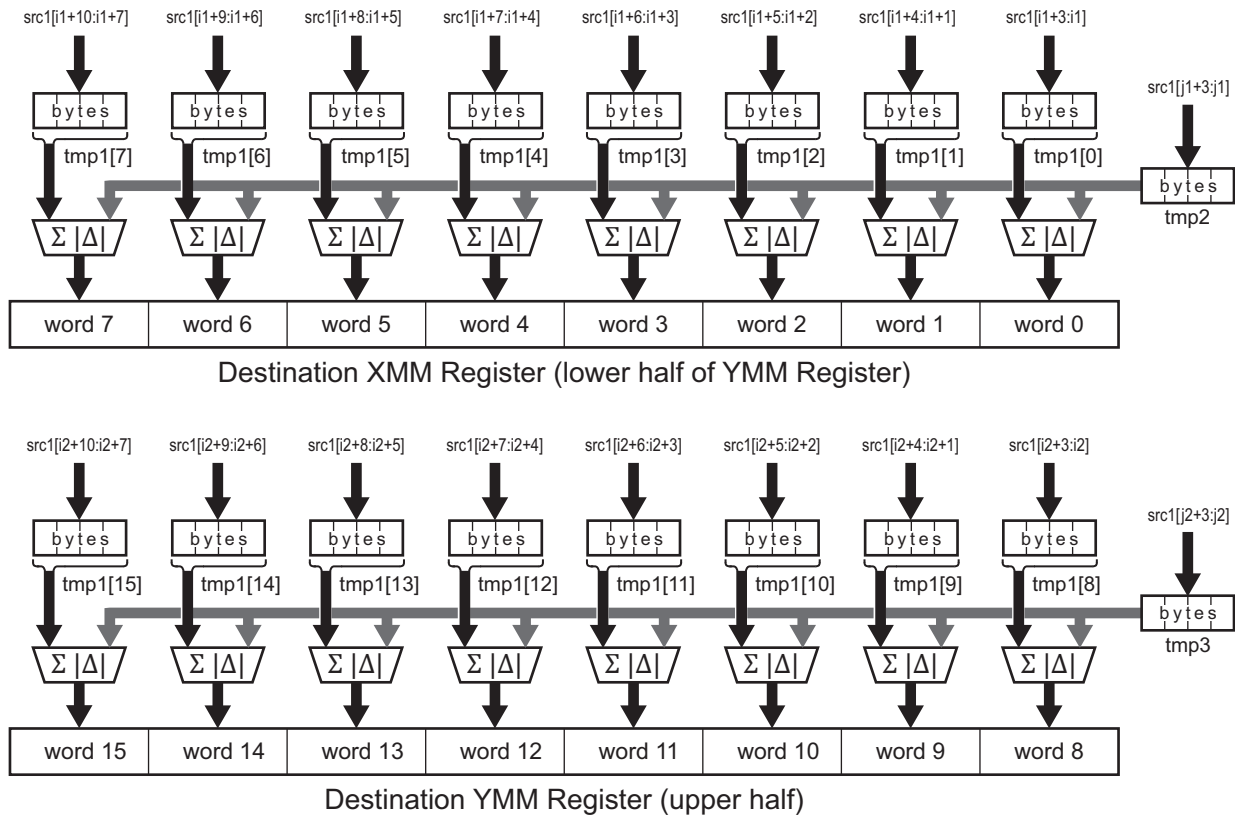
src1[i1+10:i1+7] src1[i1+9:i1+6] src1[i1+8:i1+5] src1[i1+7:i1+4] src1[i1+6:i1+3] src1[i1+5:i1+2] src1[i1+4:i1+1] src1[i1+3:i1]

bytes bytes bytes bytes bytes bytes bytes bytes

tmp1[7] tmp1[6] tmp1[5] tmp1[4] tmp1[3] tmp1[2] tmp1[1] tmp1[0]

src1[j1+3:j1]

bytes

tmp2

$\Sigma |\Delta|$ $\Sigma |\Delta|$ $\Sigma |\Delta|$ $\Sigma |\Delta|$ $\Sigma |\Delta|$ $\Sigma |\Delta|$ $\Sigma |\Delta|$ $\Sigma |\Delta|$

| word 7 | word 6 | word 5 | word 4 | word 3 | word 2 | word 1 | word 0 |
|---|---|---|---|---|---|---|---|

Destination XMM Register (lower half of YMM Register)

src1[i2+10:i2+7] src1[i2+9:i2+6] src1[i2+8:i2+5] src1[i2+7:i2+4] src1[i2+6:i2+3] src1[i2+5:i2+2] src1[i2+4:i2+1] src1[i2+3:i2]

bytes bytes bytes bytes bytes bytes bytes bytes

tmp1[15] tmp1[14] tmp1[13] tmp1[12] tmp1[11] tmp1[10] tmp1[9] tmp1[8]

src1[j2+3:j2]

bytes

tmp3

$\Sigma |\Delta|$ $\Sigma |\Delta|$ $\Sigma |\Delta|$ $\Sigma |\Delta|$ $\Sigma |\Delta|$ $\Sigma |\Delta|$ $\Sigma |\Delta|$ $\Sigma |\Delta|$

| word 15 | word 14 | word 13 | word 12 | word 11 | word 10 | word 9 | word 8 |
|---|---|---|---|---|---|---|---|

Destination YMM Register (upper half)